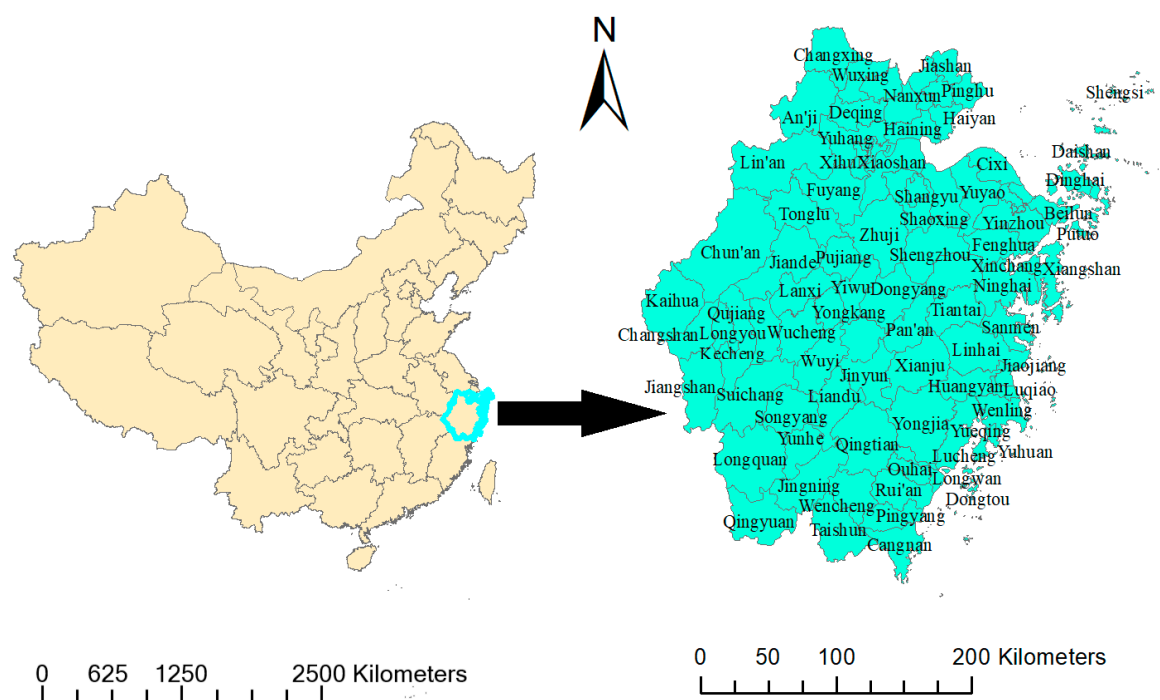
N

Changxing
Wuxing
Jiashan
Pinghu
Shengsi
An'ji
Deqing
Nanxun
Haiyan
Yuhang
Haining
Lin'an
Xihu
Xiaoshan
Cixi
Daishan
Dinghai
Fuyang
Shangyu
Yuyao
Tonglu
Shaoxing
Yinzhou
Beilun
Putuo
Chun'an
Jiande
Pujiang
Zhuji
Fenghua
Shengzhou
Xinchang
Xiangshan
Ninghai
Kaihua
Lanxi
Yiwu
Dongyang
Qujiang
Yongkang
Tiantai
Changshan
Longyou
Wucheng
Pan'an
Sanmen
Kecheng
Wuyi
Linhai
Jiaojiang
Xianju
Jiangshan
Jinyun
Huangyan
Luqiao
Suichang
Liandu
Wenling
Songyang
Yongjia
Yueqing
Yunhe
Qingtian
Yuhuan
Longquan
Lucheng
Ouhai
Longwan
Jingning
Rui'an
Dongtou
Wencheng
Pingyang
Qingyuan
Taishun
Cangnan

0 625 1250 2500 Kilometers

0 50 100 200 Kilometers